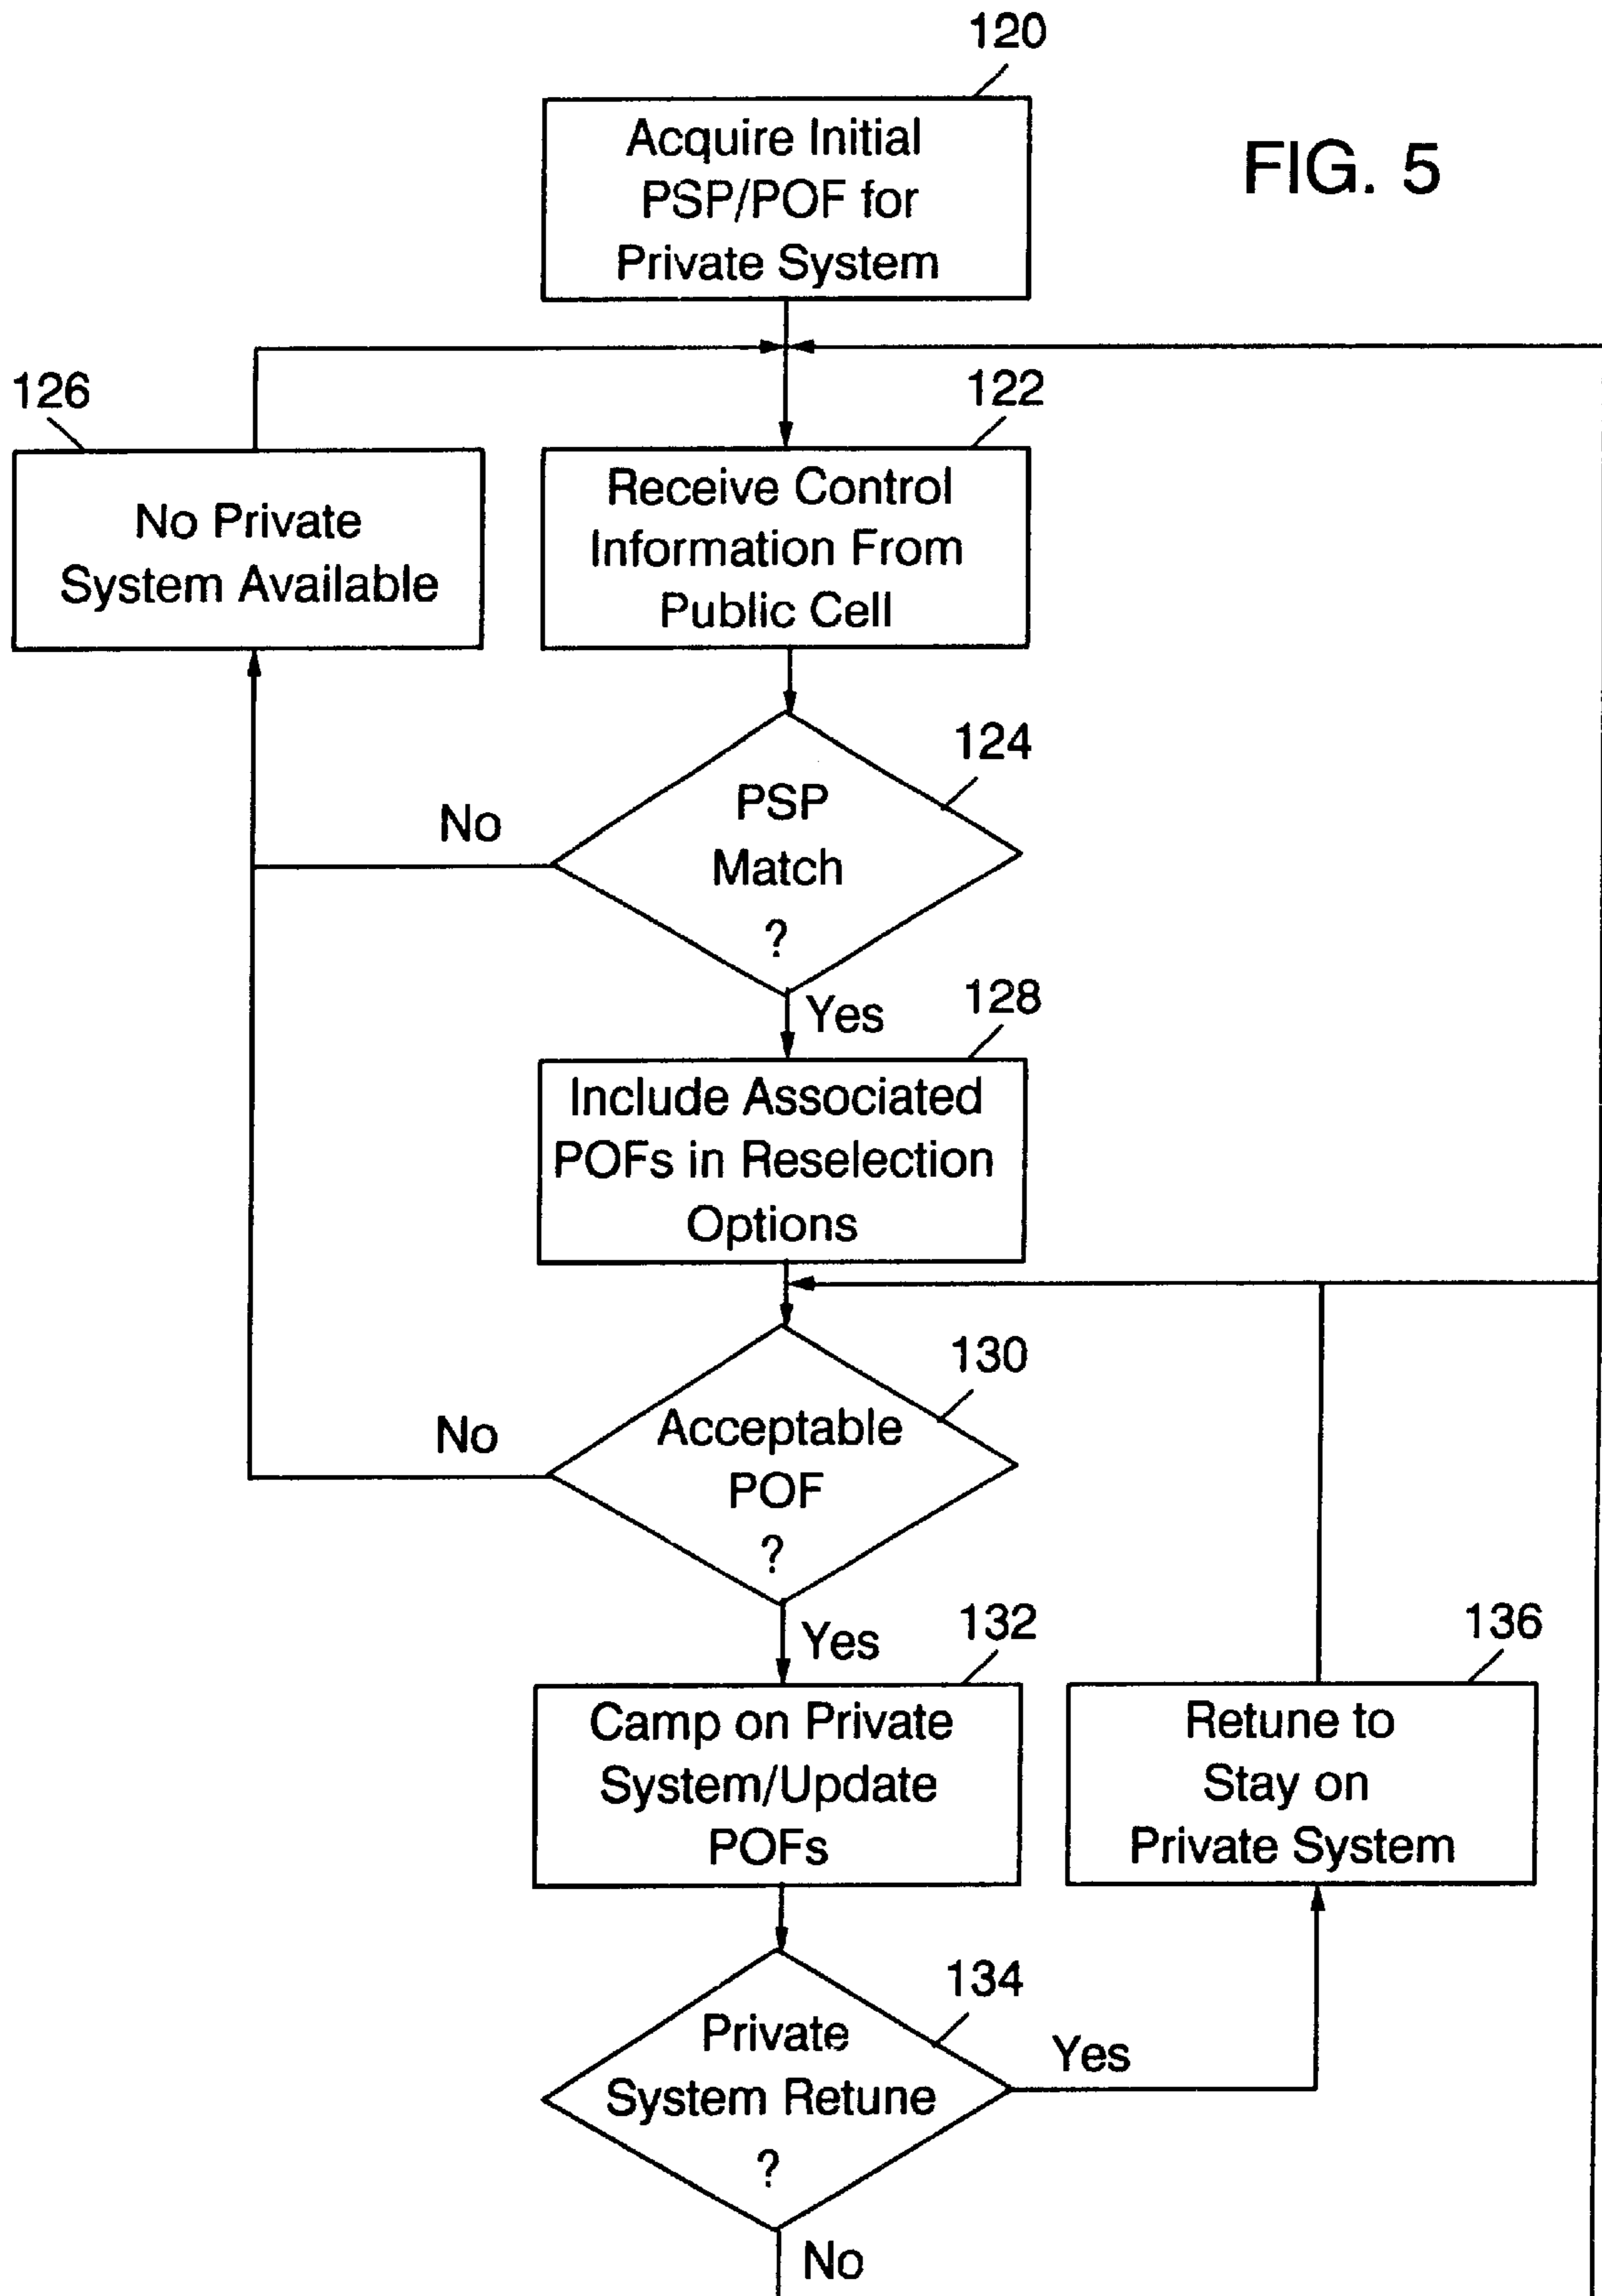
120

Acquire Initial PSP/POF for Private System

FIG. 5

126

No Private System Available

122

Receive Control Information From Public Cell

124

PSP Match ?

No

Yes

128

Include Associated POFs in Reselection Options

130

Acceptable POF ?

No

Yes

132

Camp on Private System/Update POFs

136

Retune to Stay on Private System

134

Private System Retune ?

Yes

No